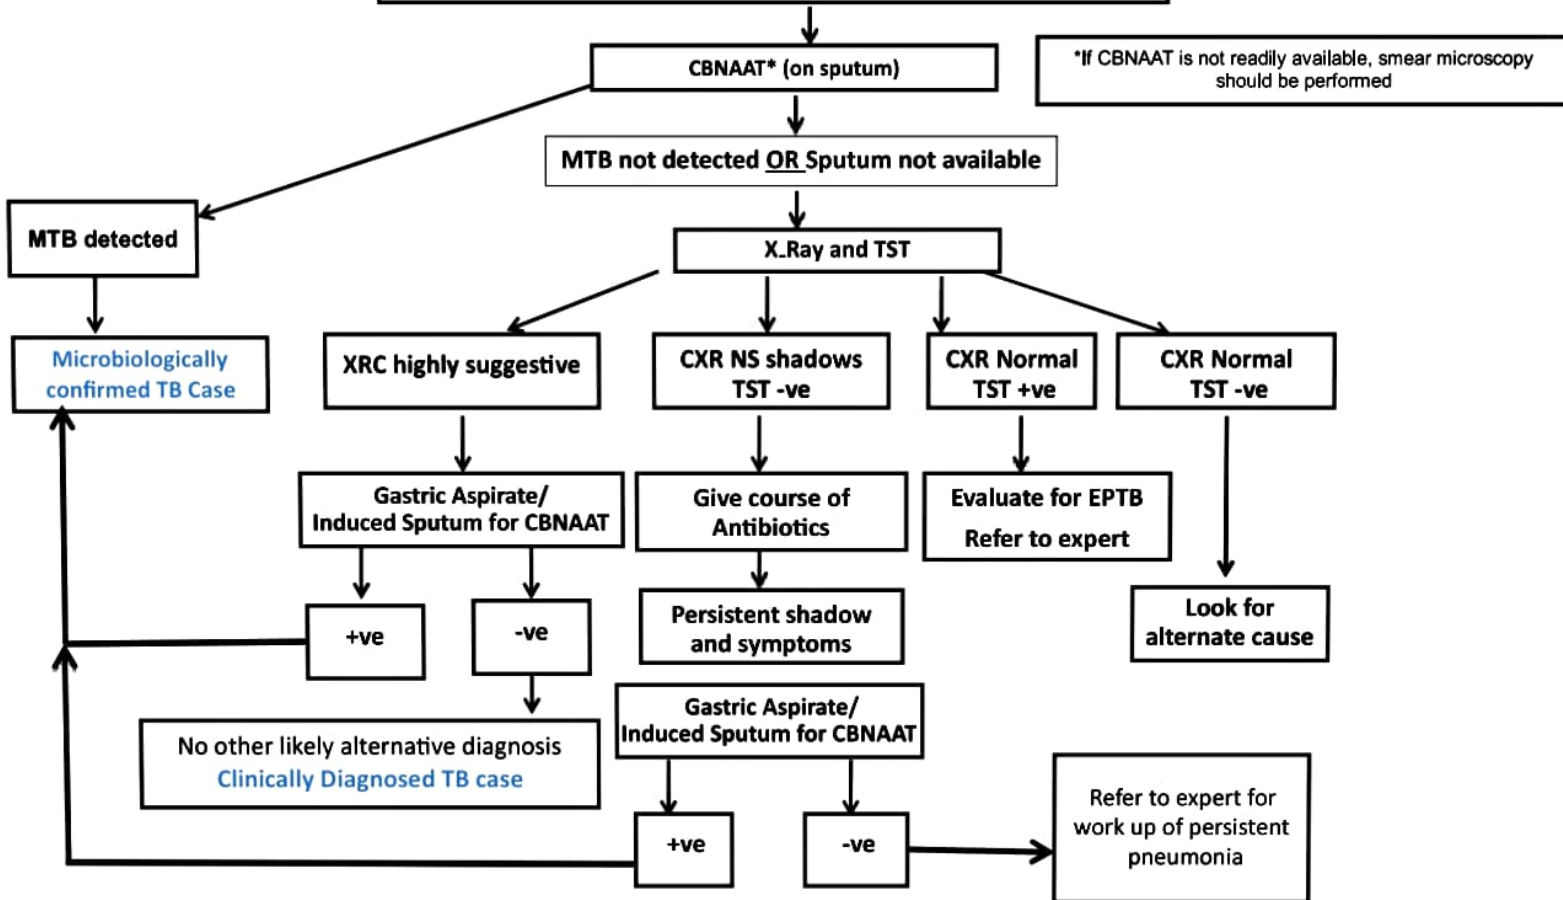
CBNAAT* (on sputum)

*If CBNAAT is not readily available, smear microscopy should be performed

MTB not detected OR Sputum not available

MTB detected

X_Ray and TST

Microbiologically confirmed TB Case

XRC highly suggestive

CXR NS shadows TST -ve

CXR Normal TST +ve

CXR Normal TST -ve

Gastric Aspirate/ Induced Sputum for CBNAAT

Give course of Antibiotics

Evaluate for EPTB

Refer to expert

+ve

-ve

Persistent shadow and symptoms

Look for alternate cause

Gastric Aspirate/ Induced Sputum for CBNAAT

No other likely alternative diagnosis

Clinically Diagnosed TB case

+ve

-ve

Refer to expert for work up of persistent pneumonia